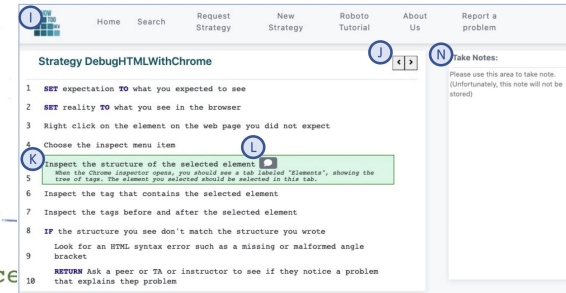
I

HOW TO
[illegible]

Home Search Request Strategy New Strategy Roboto Tutorial About Us Report a problem

Strategy DebugHTMLWithChrome

J

< >

N

Take Notes:

Please use this area to take note. (Unfortunately, this note will not be stored)

1 **SET** expectation **TO** what you expected to see

2 **SET** reality **TO** what you see in the browser

3 Right click on the element on the web page you did not expect

4 Choose the inspect menu item

K

L

5 Inspect the structure of the selected element
When the Chrome inspector opens, you should see a tab labeled 'Elements', showing the tree of tags. The element you selected should be selected in this tab.

6 Inspect the tag that contains the selected element

7 Inspect the tags before and after the selected element

8 **IF** the structure you see don't match the structure you wrote

9 Look for an HTML syntax error such as a missing or malformed angle bracket

10 **RETURN** Ask a peer or TA or instructor to see if they notice a problem that explains thep problem

ce